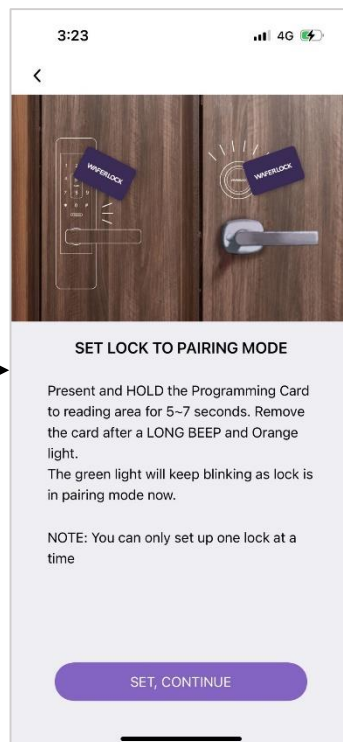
3:23

4G

<

WAFERLOCK

WAFERLOCK

SET LOCK TO PAIRING MODE

Present and HOLD the Programming Card to reading area for 5~7 seconds. Remove the card after a LONG BEEP and Orange light.
The green light will keep blinking as lock is in pairing mode now.

NOTE: You can only set up one lock at a time

SET, CONTINUE